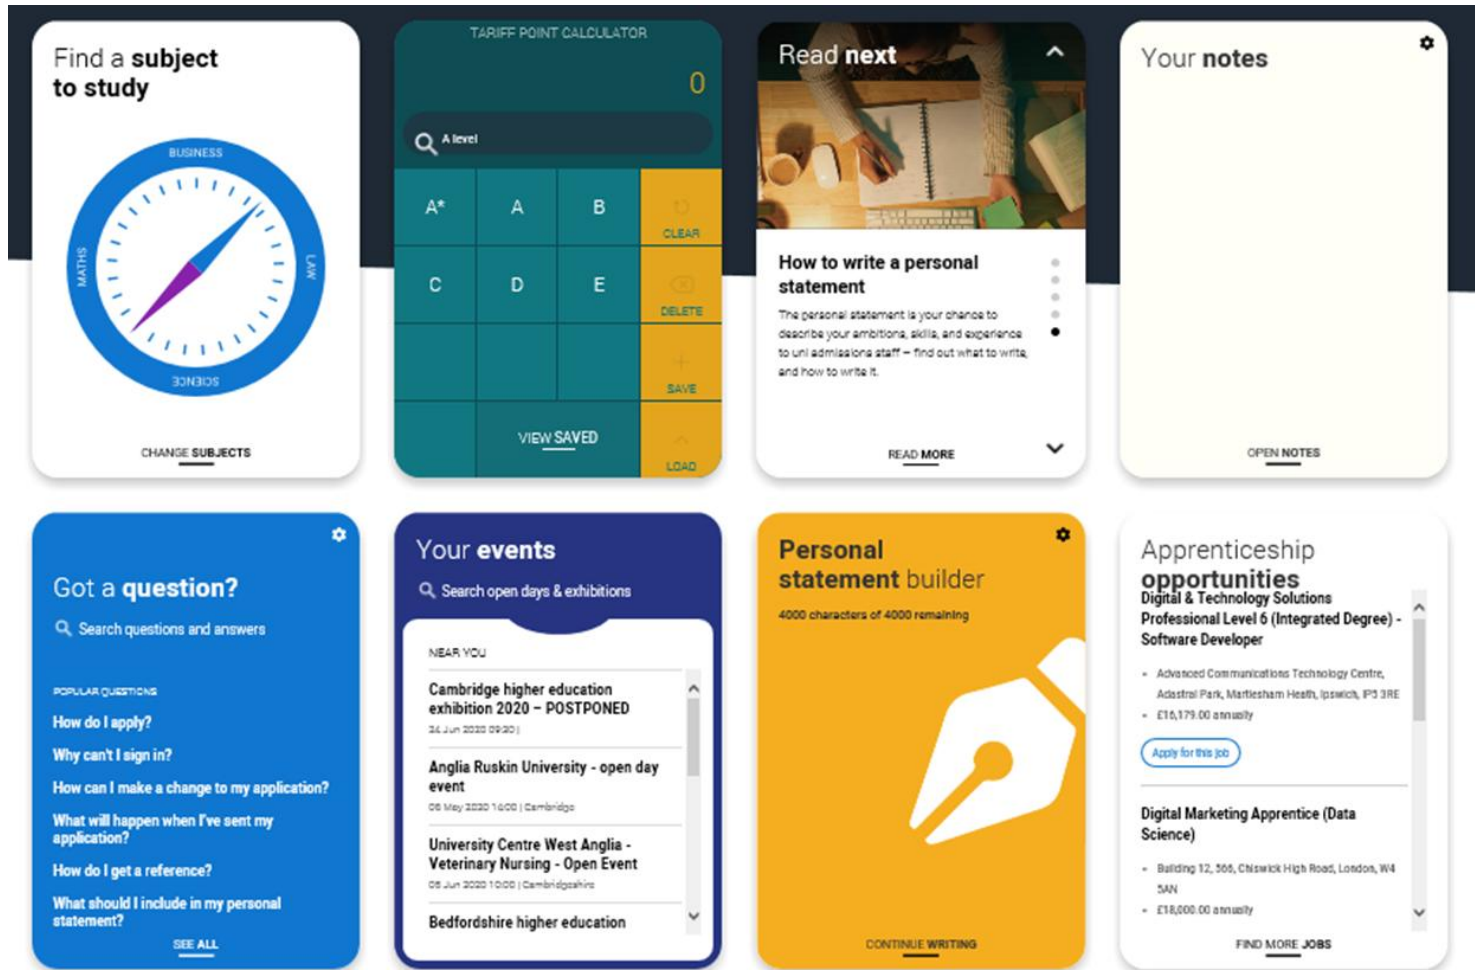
Find a subject to study

BUSINESS
MATHS
LAW
SCIENCE

CHANGE SUBJECTS

TARIFF POINT CALCULATOR

0

A level

A*
A
B
CLEAR
C
D
E
DELETE
SAVE
VIEW SAVED
LOAD

Read next

How to write a personal statement

The personal statement is your chance to describe your ambitions, skills, and experience to uni admissions staff – find out what to write, and how to write it.

READ MORE

Your notes

OPEN NOTES

Got a question?

Search questions and answers

POPULAR QUESTIONS

How do I apply?

Why can't I sign in?

How can I make a change to my application?

What will happen when I've sent my application?

How do I get a reference?

What should I include in my personal statement?

SEE ALL

Your events

Search open days & exhibitions

NEAR YOU

Cambridge higher education exhibition 2020 – POSTPONED
24 Jun 2020 09:30 |

Anglia Ruskin University - open day event
06 May 2020 10:00 | Cambridge

University Centre West Anglia - Veterinary Nursing - Open Event
06 Jun 2020 10:00 | Cambridgeshire

Bedfordshire higher education

Personal statement builder

4000 characters of 4000 remaining

CONTINUE WRITING

Apprenticeship opportunities

Digital & Technology Solutions Professional Level 6 (Integrated Degree) - Software Developer

Advanced Communications Technology Centre, Adastral Park, Martlesham Heath, Ipswich, IP5 3RE
£16,179.00 annually

Apply for this job

Digital Marketing Apprentice (Data Science)

Building 12, 566, Chiswick High Road, London, W4 5AN
£18,000.00 annually

FIND MORE JOBS